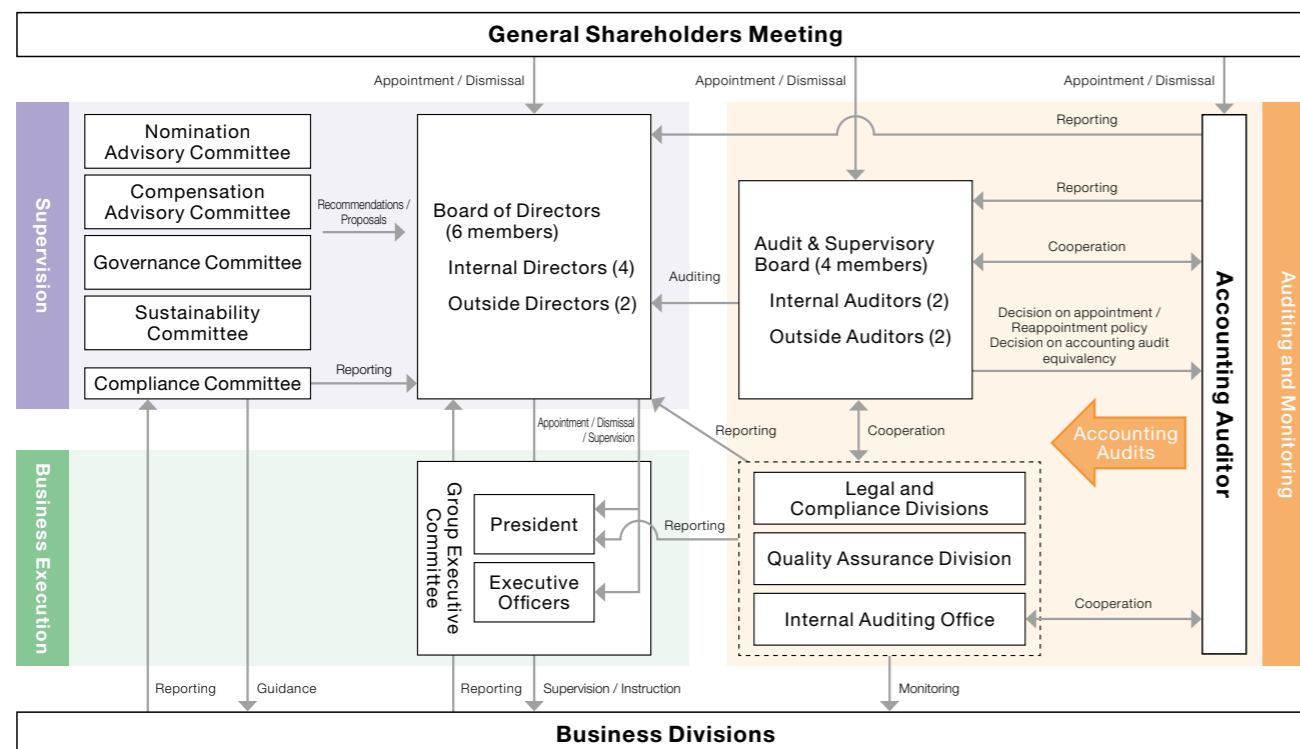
General Shareholders Meeting

Appointment / Dismissal

Appointment / Dismissal

Appointment / Dismissal

Supervision

Nomination Advisory Committee

Compensation Advisory Committee

Governance Committee

Sustainability Committee

Compliance Committee

Recommendations / Proposals

Reporting

Board of Directors (6 members)

Internal Directors (4)

Outside Directors (2)

Auditing

Reporting

Reporting

Audit & Supervisory Board (4 members)

Internal Auditors (2)

Outside Auditors (2)

Cooperation

Decision on appointment / Reappointment policy Decision on accounting audit equivalency

Accounting Auditor

Auditing and Monitoring

Accounting Audits

Appointment / Dismissal / Supervision

Reporting

Cooperation

Business Execution

Group Executive Committee

President

Executive Officers

Reporting

Legal and Compliance Divisions

Quality Assurance Division

Internal Auditing Office

Cooperation

Reporting

Guidance

Reporting

Supervision / Instruction

Monitoring

Business Divisions